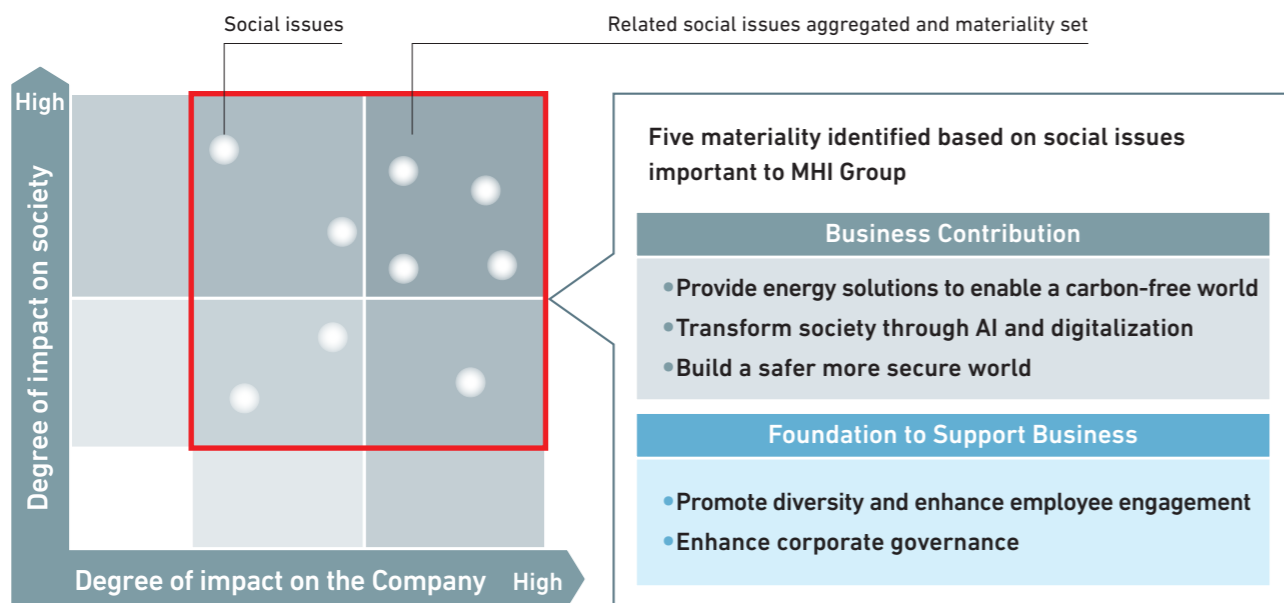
Social issues

Related social issues aggregated and materiality set

High

Degree of impact on society

Degree of impact on the Company

High

Five materiality identified based on social issues important to MHI Group

Business Contribution

• Provide energy solutions to enable a carbon-free world
• Transform society through AI and digitalization
• Build a safer more secure world

Foundation to Support Business

• Promote diversity and enhance employee engagement
• Enhance corporate governance